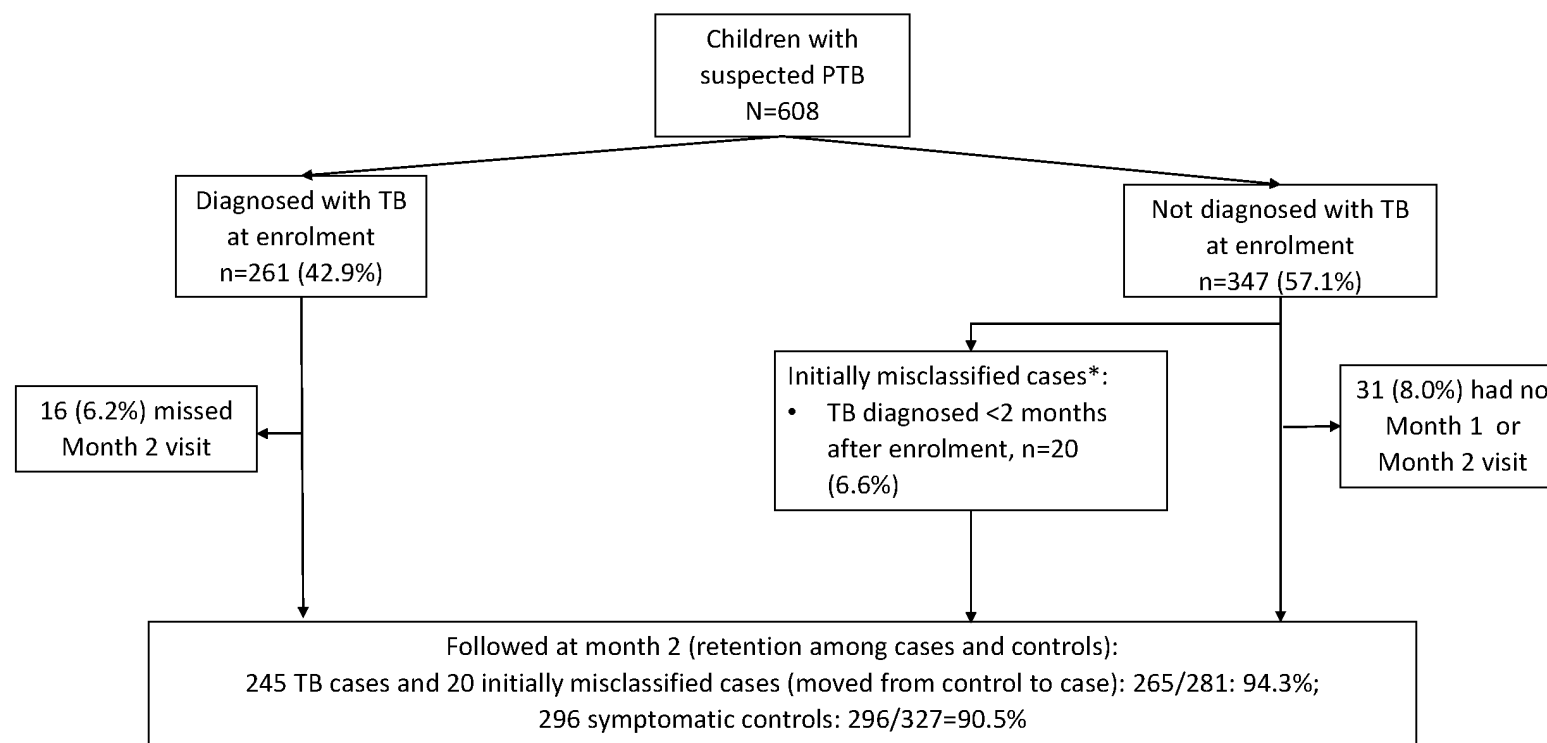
Children with suspected PTB
N=608

Diagnosed with TB at enrolment
n=261 (42.9%)

Not diagnosed with TB at enrolment
n=347 (57.1%)

16 (6.2%) missed Month 2 visit

Initially misclassified cases*:
• TB diagnosed <2 months after enrolment, n=20 (6.6%)

31 (8.0%) had no
Month 1 or
Month 2 visit

Followed at month 2 (retention among cases and controls):
245 TB cases and 20 initially misclassified cases (moved from control to case): 265/281: 94.3%;
296 symptomatic controls: 296/327=90.5%